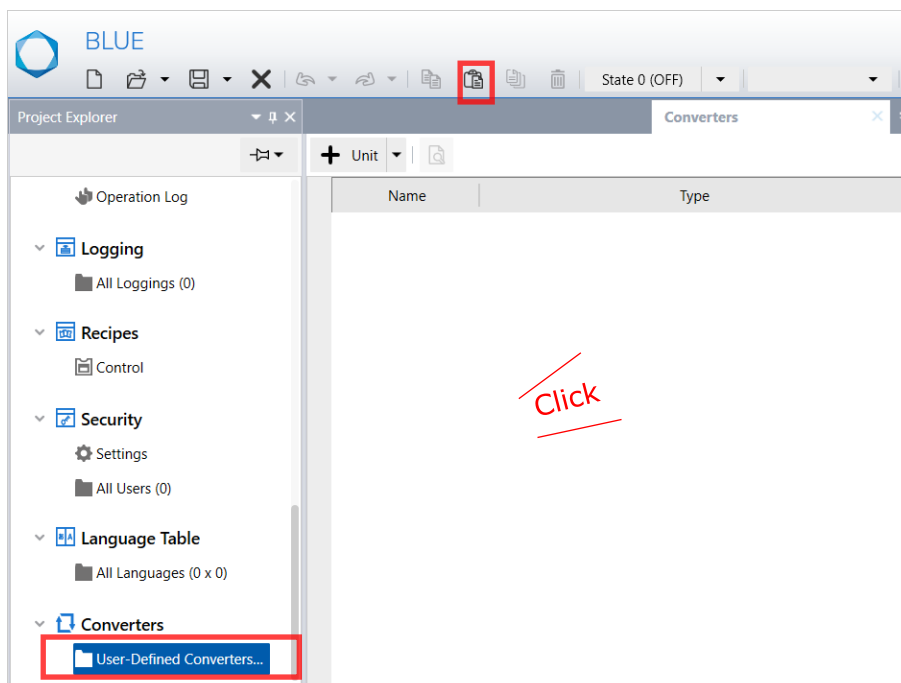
BLUE

State 0 (OFF)

Project Explorer

Converters

Unit

Name

Type

Operation Log

Logging

All Loggings (0)

Recipes

Control

Security

Settings

All Users (0)

Language Table

All Languages (0 x 0)

Converters

User-Defined Converters...

Click